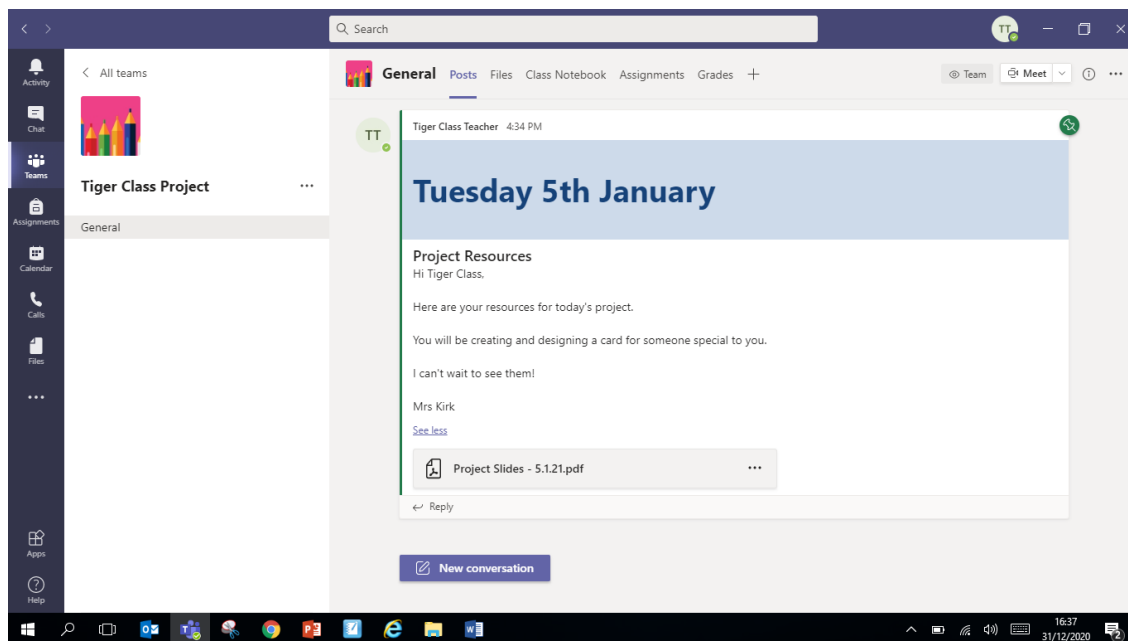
Search

TT

Activity

Chat

Teams

Assignments

Calendar

Calls

Files

...

Apps

Help

< All teams

Tiger Class Project ...

General

General Posts Files Class Notebook Assignments Grades +

Team Meet

TT

Tiger Class Teacher 4:34 PM

Tuesday 5th January

Project Resources
Hi Tiger Class,

Here are your resources for today's project.

You will be creating and designing a card for someone special to you.

I can't wait to see them!

Mrs Kirk

See less

Project Slides - 5.1.21.pdf ...

Reply

New conversation

16:37
31/12/2020